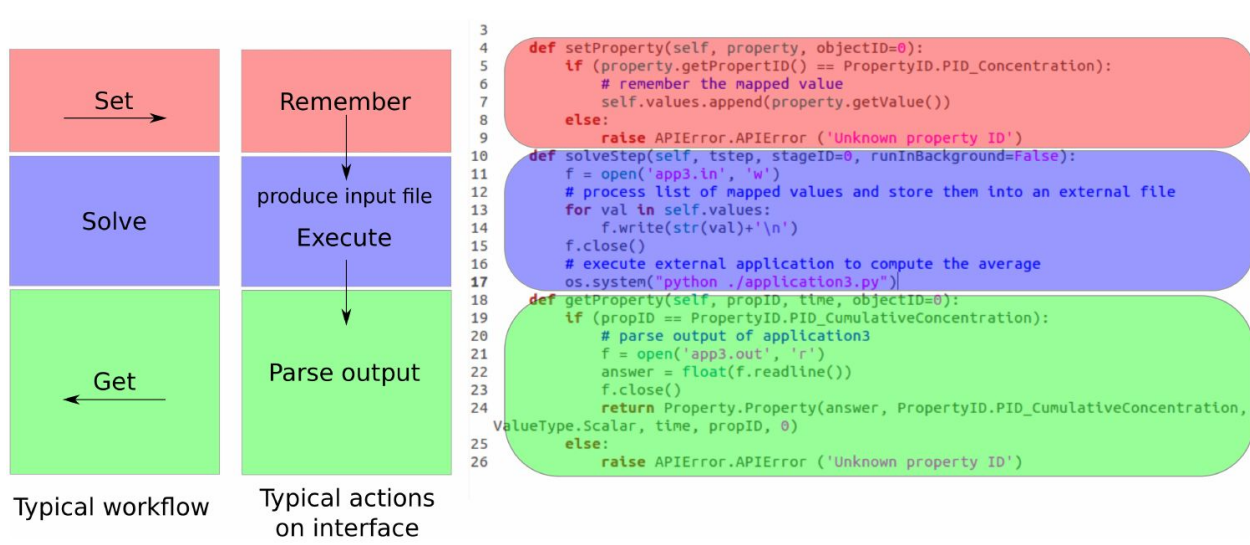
Set

Solve

Get

Typical workflow

Remember

produce input file

Execute

Parse output

Typical actions on interface

3
4 def setProperty(self, property, objectID=0):
5 if (property.getPropertID() == PropertyID.PID_Concentration):
6 # remember the mapped value
7 self.values.append(property.getValue())
8 else:
9 raise APIError.APIError ('Unknown property ID')
10 def solveStep(self, tstep, stageID=0, runInBackground=False):
11 f = open('app3.in', 'w')
12 # process list of mapped values and store them into an external file
13 for val in self.values:
14 f.write(str(val)+'\n')
15 f.close()
16 # execute external application to compute the average
17 os.system("python ./application3.py")
18 def getProperty(self, propID, time, objectID=0):
19 if (propID == PropertyID.PID_CumulativeConcentration):
20 # parse output of application3
21 f = open('app3.out', 'r')
22 answer = float(f.readline())
23 f.close()
24 return Property.Property(answer, PropertyID.PID_CumulativeConcentration, ValueType.Scalar, time, propID, 0)
25 else:
26 raise APIError.APIError ('Unknown property ID')